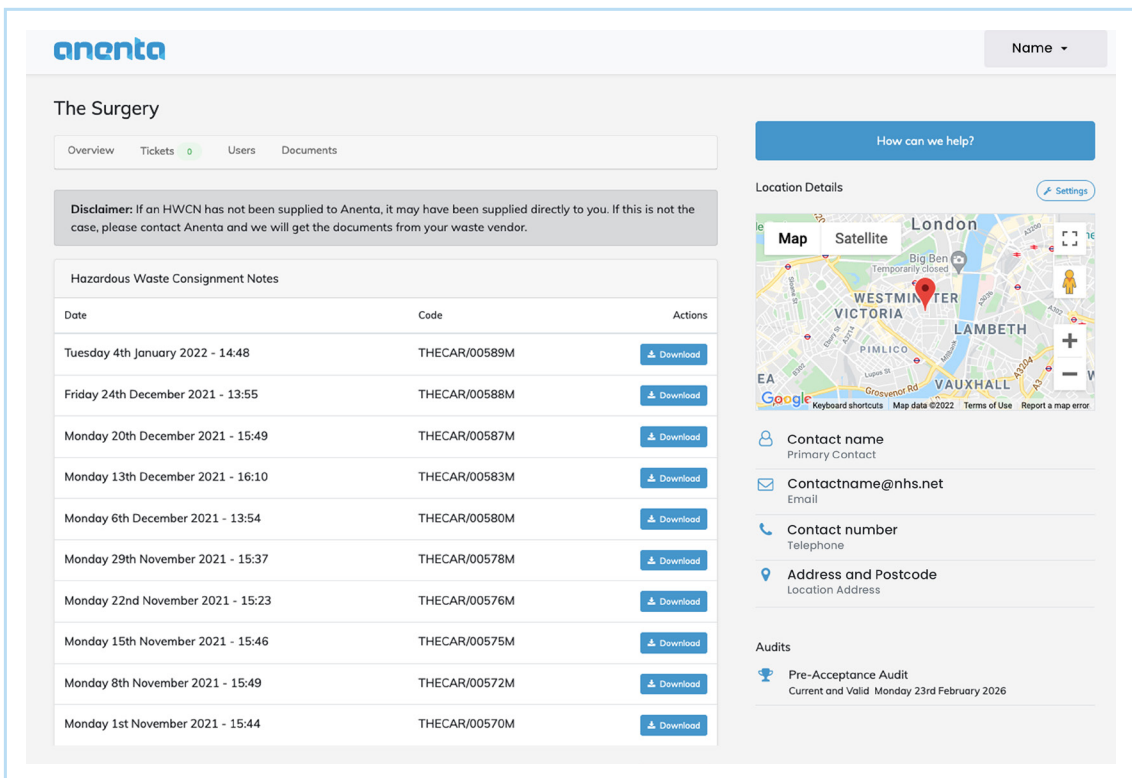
anenta

Name

The Surgery

Overview Tickets 0 Users Documents

**Disclaimer:** If an HWCN has not been supplied to Anenta, it may have been supplied directly to you. If this is not the case, please contact Anenta and we will get the documents from your waste vendor.

Hazardous Waste Consignment Notes

| Date | Code | Actions |
|---|---|---|
| Tuesday 4th January 2022 - 14:48 | THECAR/00589M | Download |
| Friday 24th December 2021 - 13:55 | THECAR/00588M | Download |
| Monday 20th December 2021 - 15:49 | THECAR/00587M | Download |
| Monday 13th December 2021 - 16:10 | THECAR/00583M | Download |
| Monday 6th December 2021 - 13:54 | THECAR/00580M | Download |
| Monday 29th November 2021 - 15:37 | THECAR/00578M | Download |
| Monday 22nd November 2021 - 15:23 | THECAR/00576M | Download |
| Monday 15th November 2021 - 15:46 | THECAR/00575M | Download |
| Monday 8th November 2021 - 15:49 | THECAR/00572M | Download |
| Monday 1st November 2021 - 15:44 | THECAR/00570M | Download |

How can we help?

Location Details

Settings

Map Satellite

London Big Ben Temporarily closed WESTMINSTER VICTORIA LAMBETH PIMLICO VAUXHALL Grosvenor Rd

Google Keyboard shortcuts Map data ©2022 Terms of Use Report a map error

Contact name
Primary Contact

Contactname@nhs.net
Email

Contact number
Telephone

Address and Postcode
Location Address

Audits

Pre-Acceptance Audit
Current and Valid Monday 23rd February 2026